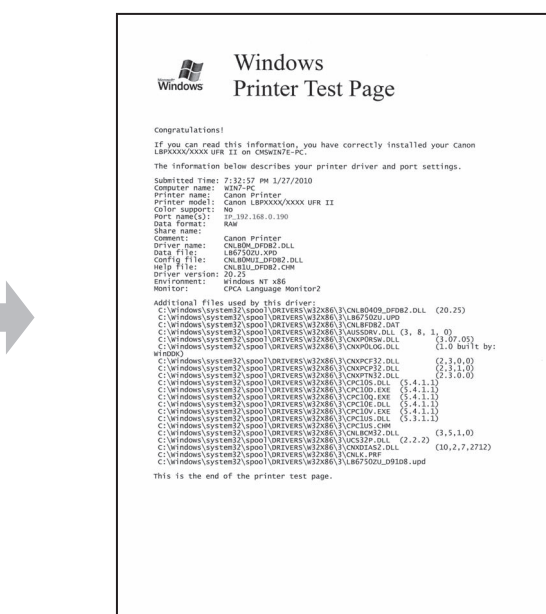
Microsoft Windows

Windows Printer Test Page

Congratulations!

If you can read this information, you have correctly installed your Canon LBPXXXX/XXXX UFR II on CMSWIN7E-PC.

The information below describes your printer driver and port settings.

Submitted Time: 7:32:57 PM 1/27/2010
Computer name: WIN7-PC
Printer name: Canon Printer
Printer model: Canon LBPXXXX/XXXX UFR II
Color support: NO
Port name(s): IP_192.168.0.190
Data format: RAW
Share name:
Comment: Canon Printer
Driver name: CNLB0M_DFDB2.DLL
Data file: LB6750ZU.XPD
Config file: CNLB0MUI_DFDB2.DLL
Help file: CNLB1U_DFDB2.CHM
Driver version: 20.25
Environment: Windows NT x86
Monitor: CPCA Language Monitor2

Additional files used by this driver:
C:\Windows\system32\spool\DRIVERS\W32X86\3\CNLB0409_DFDB2.DLL (20.25)
C:\Windows\system32\spool\DRIVERS\W32X86\3\LB6750ZU.UPD
C:\Windows\system32\spool\DRIVERS\W32X86\3\CNLBFDB2.DAT
C:\Windows\system32\spool\DRIVERS\W32X86\3\AUSSDRV.DLL (3, 8, 1, 0)
C:\Windows\system32\spool\DRIVERS\W32X86\3\CNXPORSW.DLL (3.07.05)
C:\Windows\system32\spool\DRIVERS\W32X86\3\CNXPOLOG.DLL (1.0 built by: WinDDK)
C:\Windows\system32\spool\DRIVERS\W32X86\3\CNXPCF32.DLL (2,3,0,0)
C:\Windows\system32\spool\DRIVERS\W32X86\3\CNXPCP32.DLL (2,3,1,0)
C:\Windows\system32\spool\DRIVERS\W32X86\3\CNXPTN32.DLL (2,3,0,0)
C:\Windows\system32\spool\DRIVERS\W32X86\3\CPC10S.DLL (5.4.1.1)
C:\Windows\system32\spool\DRIVERS\W32X86\3\CPC10D.EXE (5.4.1.1)
C:\Windows\system32\spool\DRIVERS\W32X86\3\CPC10Q.EXE (5.4.1.1)
C:\Windows\system32\spool\DRIVERS\W32X86\3\CPC10E.DLL (5.4.1.1)
C:\Windows\system32\spool\DRIVERS\W32X86\3\CPC10V.EXE (5.4.1.1)
C:\Windows\system32\spool\DRIVERS\W32X86\3\CPC1US.DLL (5.3.1.1)
C:\Windows\system32\spool\DRIVERS\W32X86\3\CPC1US.CHM
C:\Windows\system32\spool\DRIVERS\W32X86\3\CNLBCM32.DLL (3,5,1,0)
C:\Windows\system32\spool\DRIVERS\W32X86\3\UCS32P.DLL (2.2.2)
C:\Windows\system32\spool\DRIVERS\W32X86\3\CNXDIAS2.DLL (10,2,7,2712)
C:\Windows\system32\spool\DRIVERS\W32X86\3\CNLK.PRF
C:\Windows\system32\spool\DRIVERS\W32X86\3\LB6750ZU_D91D8.upd

This is the end of the printer test page.